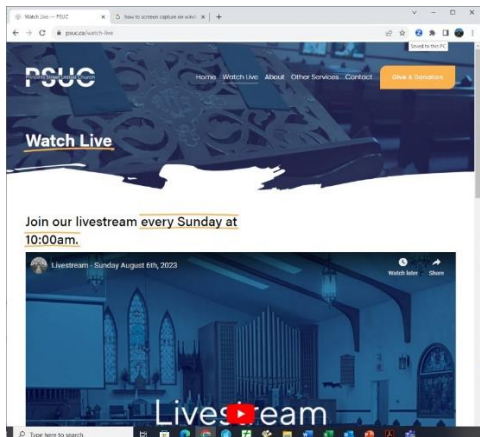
Watch Live — PSUC
How to screen capture on wind
psuc.ca/watch-live
Saved to this PC
PSUC
Home
Watch Live
About
Other Services
Contact
Give & Donation
Watch Live
Join our livestream every Sunday at 10:00am.
Livestream - Sunday August 6th, 2023
Watch later
Share
Livestream
Type here to search